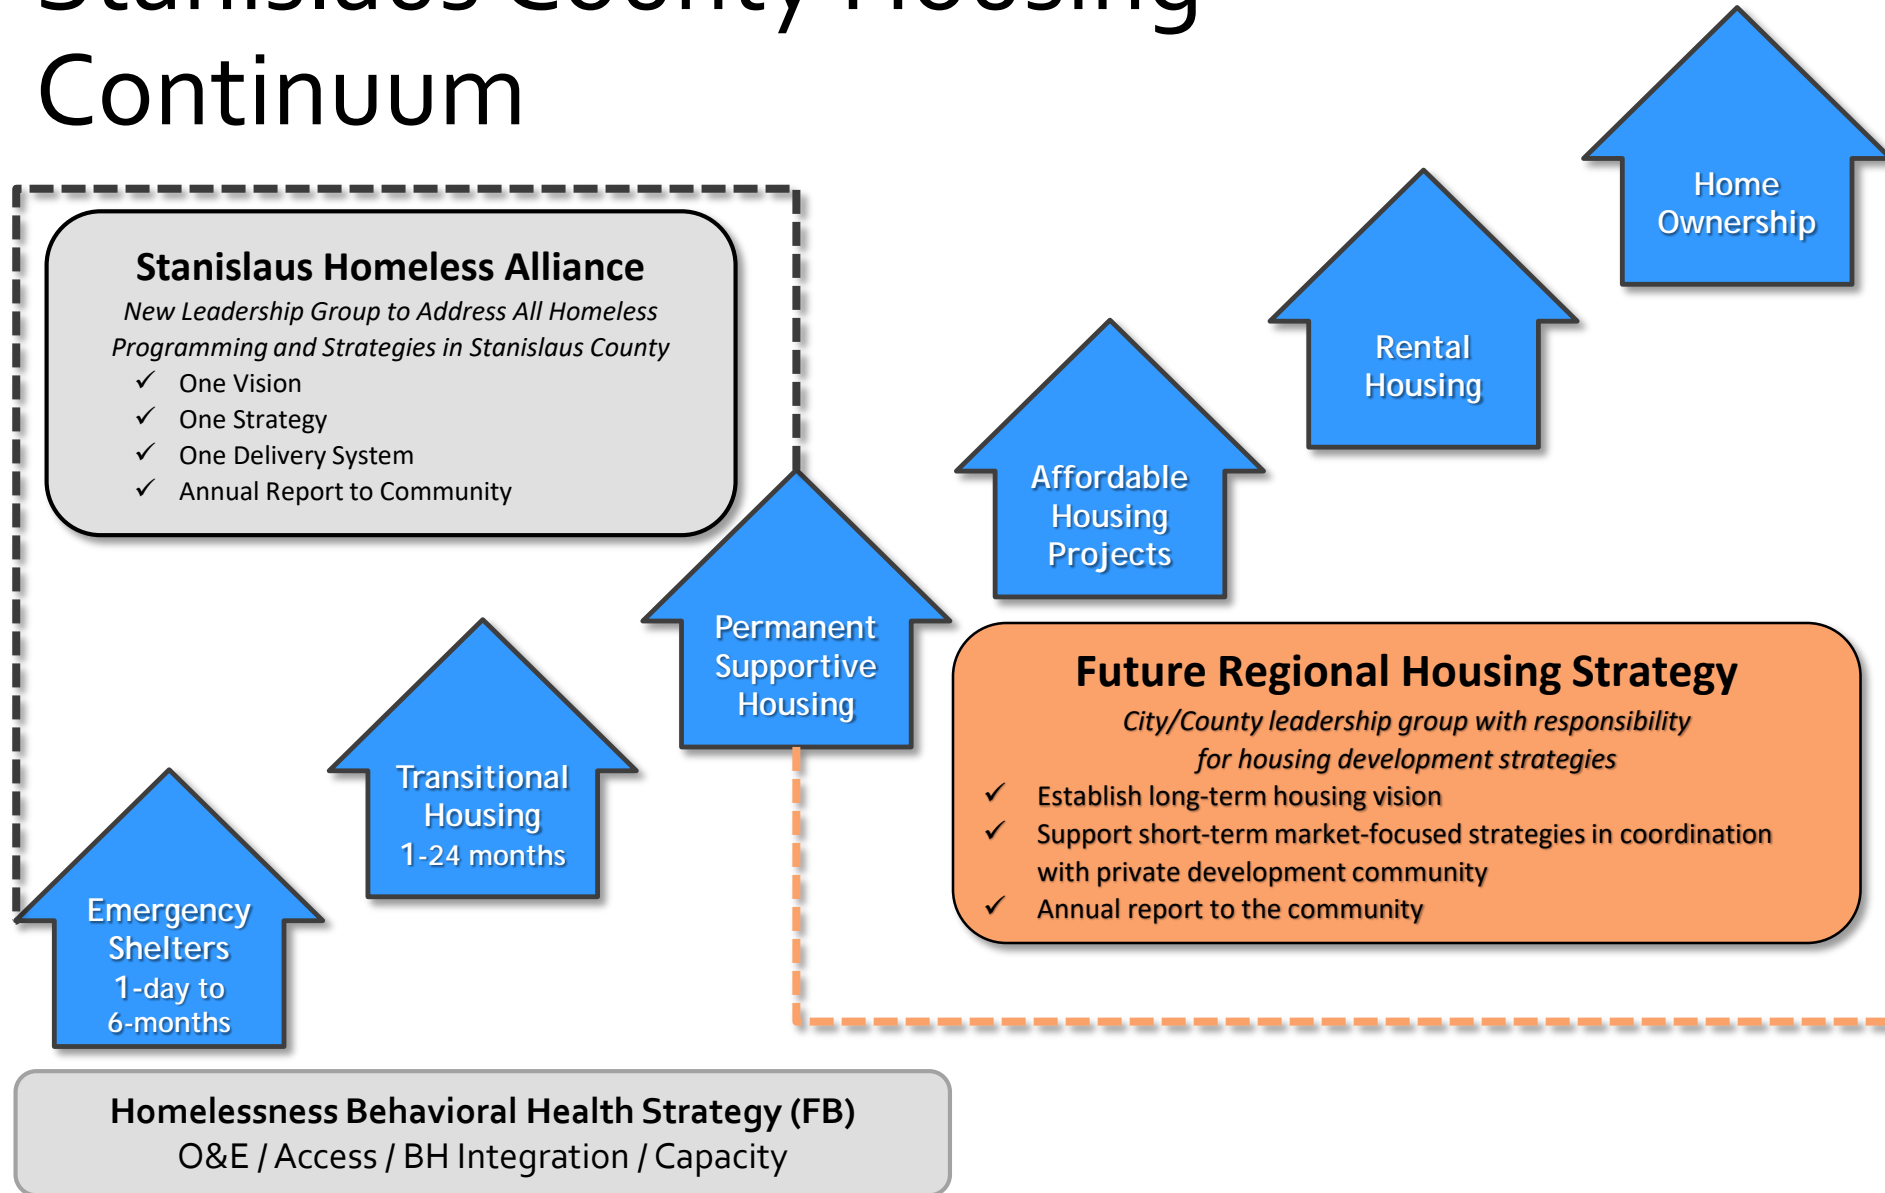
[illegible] Continuum

Stanislaus Homeless Alliance
New Leadership Group to Address All Homeless Programming and Strategies in Stanislaus County
✓ One Vision
✓ One Strategy
✓ One Delivery System
✓ Annual Report to Community

Home Ownership

Rental Housing

Affordable Housing Projects

Permanent Supportive Housing

Transitional Housing 1-24 months

Emergency Shelters 1-day to 6-months

Future Regional Housing Strategy
City/County leadership group with responsibility for housing development strategies
✓ Establish long-term housing vision
✓ Support short-term market-focused strategies in coordination with private development community
✓ Annual report to the community

Homelessness Behavioral Health Strategy (FB)
O&E / Access / BH Integration / Capacity